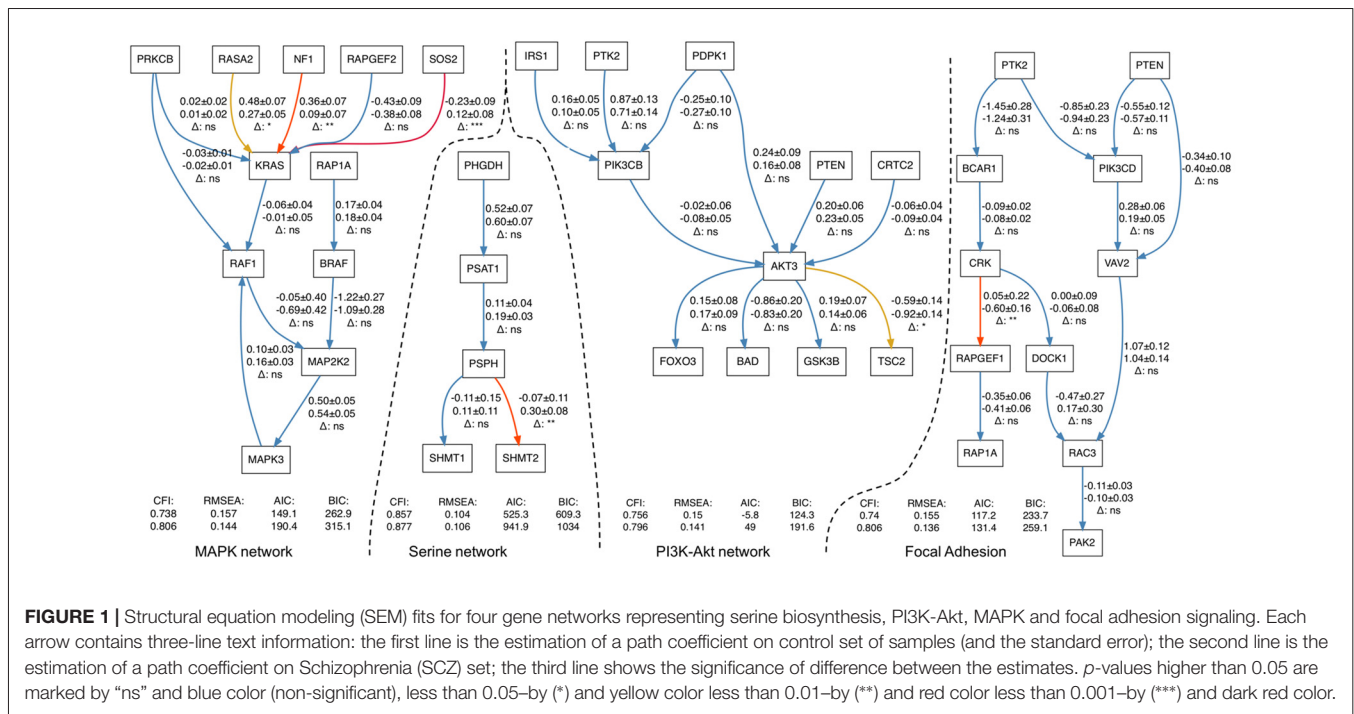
PRKCB
RASA2
NF1
RAPGEF2
SOS2
0.02±0.02
0.01±0.02
Δ: ns
0.48±0.07
0.27±0.05
Δ: *
0.36±0.07
0.09±0.07
Δ: **
-0.43±0.09
-0.38±0.08
Δ: ns
-0.23±0.09
0.12±0.08
Δ: ***
-0.03±0.01
-0.02±0.01
Δ: ns
KRAS
RAP1A
-0.06±0.04
-0.01±0.05
Δ: ns
0.17±0.04
0.18±0.04
Δ: ns
RAF1
BRAF
-0.05±0.40
-0.69±0.42
Δ: ns
-1.22±0.27
-1.09±0.28
Δ: ns
0.10±0.03
0.16±0.03
Δ: ns
MAP2K2
0.50±0.05
0.54±0.05
Δ: ns
MAPK3

| CFI: | RMSEA: | AIC: | BIC: |
|---|---|---|---|
| 0.738 | 0.157 | 149.1 | 262.9 |
| 0.806 | 0.144 | 190.4 | 315.1 |

MAPK network

PHGDH
0.52±0.07
0.60±0.07
Δ: ns
PSAT1
0.11±0.04
0.19±0.03
Δ: ns
PSPH
-0.11±0.15
0.11±0.11
Δ: ns
-0.07±0.11
0.30±0.08
Δ: **
SHMT1
SHMT2

| CFI: | RMSEA: | AIC: | BIC: |
|---|---|---|---|
| 0.857 | 0.104 | 525.3 | 609.3 |
| 0.877 | 0.106 | 941.9 | 1034 |

Serine network

IRS1
PTK2
PDPK1
0.16±0.05
0.10±0.05
Δ: ns
0.87±0.13
0.71±0.14
Δ: ns
-0.25±0.10
-0.27±0.10
Δ: ns
PIK3CB
0.24±0.09
0.16±0.08
Δ: ns
PTEN
CRTC2
-0.02±0.06
-0.08±0.05
Δ: ns
0.20±0.06
0.23±0.05
Δ: ns
-0.06±0.04
-0.09±0.04
Δ: ns
AKT3
0.15±0.08
0.17±0.09
Δ: ns
-0.86±0.20
-0.83±0.20
Δ: ns
0.19±0.07
0.14±0.06
Δ: ns
-0.59±0.14
-0.92±0.14
Δ: *
FOXO3
BAD
GSK3B
TSC2

| CFI: | RMSEA: | AIC: | BIC: |
|---|---|---|---|
| 0.756 | 0.15 | -5.8 | 124.3 |
| 0.796 | 0.141 | 49 | 191.6 |

PI3K-Akt network

PTK2
PTEN
-1.45±0.28
-1.24±0.31
Δ: ns
-0.85±0.23
-0.94±0.23
Δ: ns
-0.55±0.12
-0.57±0.11
Δ: ns
BCAR1
PIK3CD
-0.34±0.10
-0.40±0.08
Δ: ns
-0.09±0.02
-0.08±0.02
Δ: ns
0.28±0.06
0.19±0.05
Δ: ns
CRK
VAV2
0.05±0.22
-0.60±0.16
Δ: **
0.00±0.09
-0.06±0.08
Δ: ns
RAPGEF1
DOCK1
1.07±0.12
1.04±0.14
Δ: ns
-0.35±0.06
-0.41±0.06
Δ: ns
-0.47±0.27
0.17±0.30
Δ: ns
RAP1A
RAC3
-0.11±0.03
-0.10±0.03
Δ: ns
PAK2

| CFI: | RMSEA: | AIC: | BIC: |
|---|---|---|---|
| 0.74 | 0.155 | 117.2 | 233.7 |
| 0.806 | 0.136 | 131.4 | 259.1 |

Focal Adhesion

FIGURE 1 | Structural equation modeling (SEM) fits for four gene networks representing serine biosynthesis, PI3K-Akt, MAPK and focal adhesion signaling. Each arrow contains three-line text information: the first line is the estimation of a path coefficient on control set of samples (and the standard error); the second line is the estimation of a path coefficient on Schizophrenia (SCZ) set; the third line shows the significance of difference between the estimates. $p$-values higher than 0.05 are marked by "ns" and blue color (non-significant), less than 0.05–by (*) and yellow color less than 0.01–by (**) and red color less than 0.001–by (***) and dark red color.